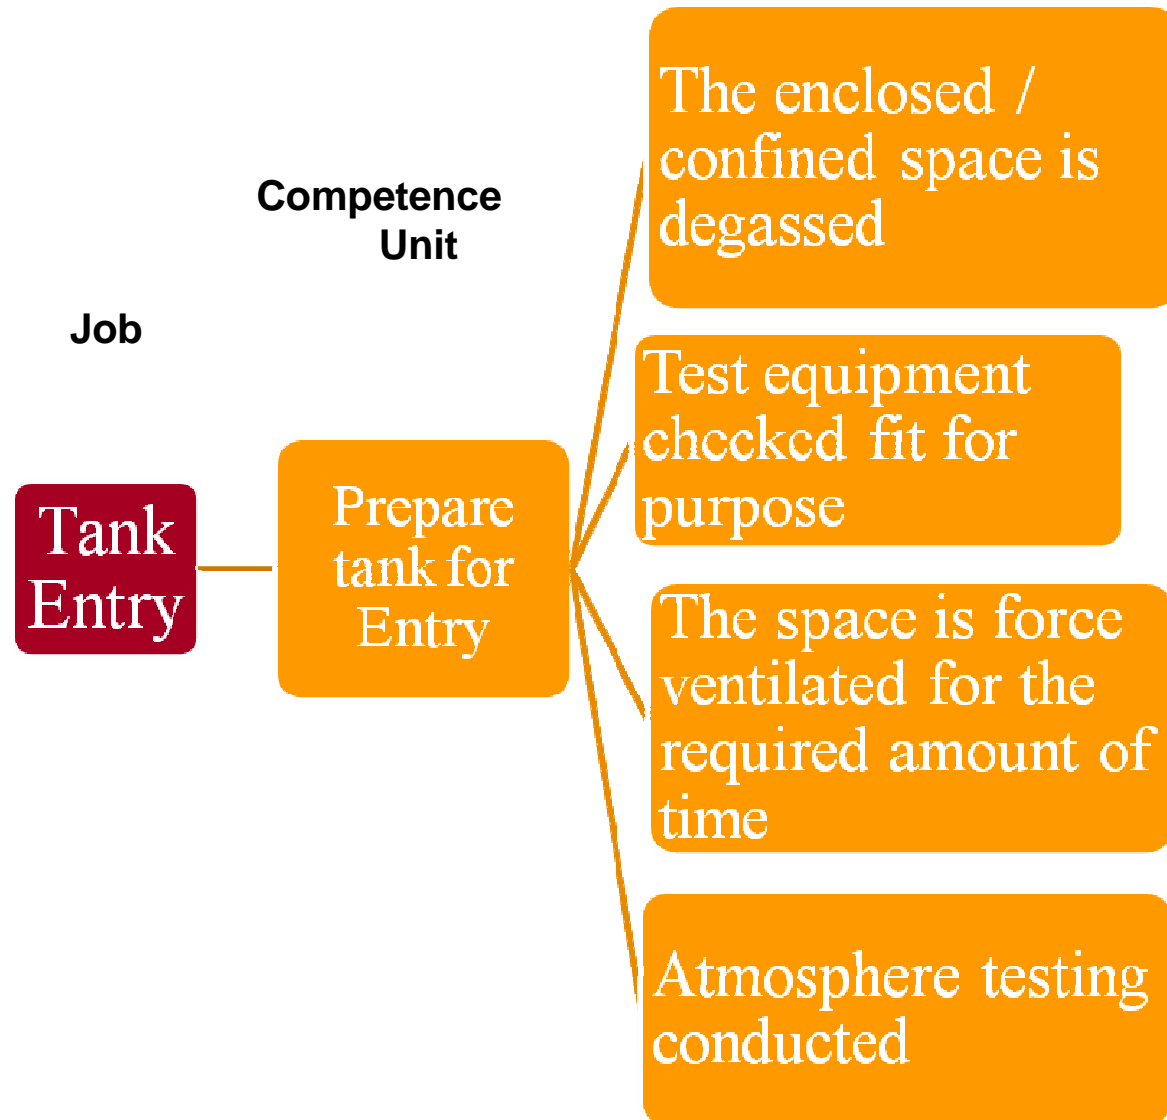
Competence Unit

Job

Tank Entry

Prepare tank for Entry

The enclosed / confined space is degassed

Test equipment checked fit for purpose

The space is force ventilated for the required amount of time

Atmosphere testing conducted